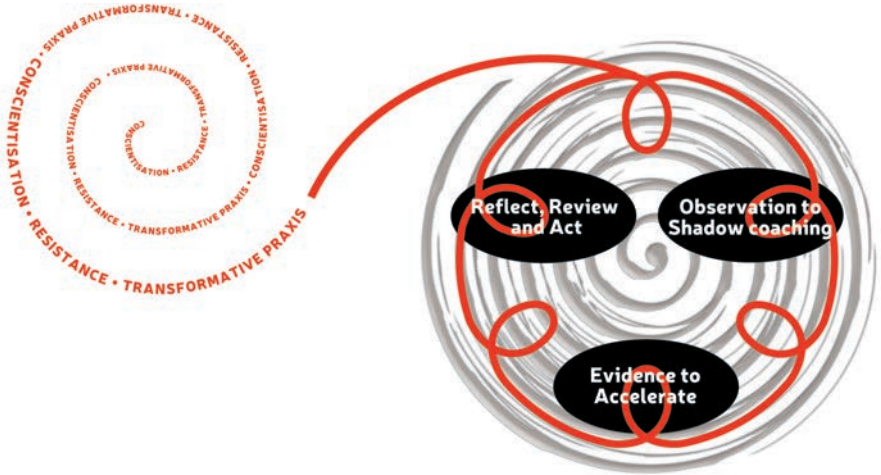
CONSCIENTISATION • RESISTANCE • TRANSFORMATIVE PRAXIS • CONSCIENTISATION • RESISTANCE • TRANSFORMATIVE PRAXIS • CONSCIENTISATION • RESISTANCE • TRANSFORMATIVE PRAXIS • CONSCIENTISATION • RESISTANCE • TRANSFORMATIVE PRAXIS

Reflect, Review and Act

Observation to Shadow coaching

Evidence to Accelerate